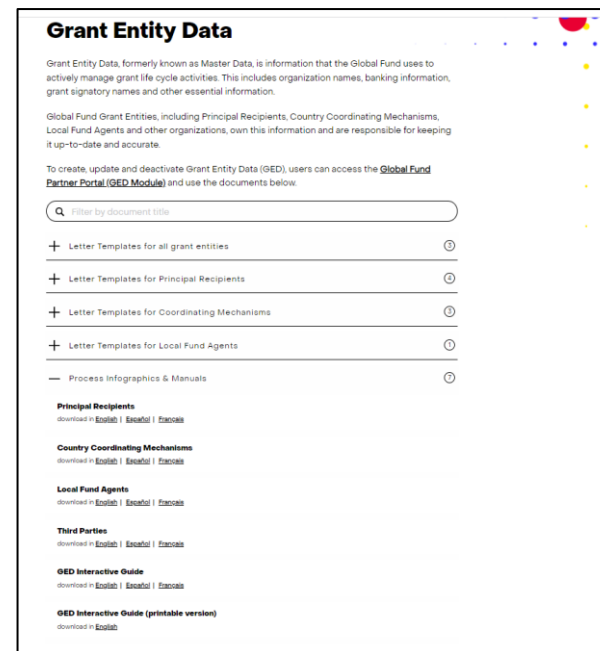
# Grant Entity Data

Grant Entity Data, formerly known as Master Data, is information that the Global Fund uses to actively manage grant life cycle activities. This includes organization names, banking information, grant signatory names and other essential information.

Global Fund Grant Entities, including Principal Recipients, Country Coordinating Mechanisms, Local Fund Agents and other organizations, own this information and are responsible for keeping it up-to-date and accurate.

To create, update and deactivate Grant Entity Data (GED), users can access the Global Fund Partner Portal (GED Module) and use the documents below.

Filter by document title

+ Letter Templates for all grant entities 3

+ Letter Templates for Principal Recipients 4

+ Letter Templates for Coordinating Mechanisms 3

+ Letter Templates for Local Fund Agents 1

— Process Infographics & Manuals 7

Principal Recipients
download in English | Español | Français

Country Coordinating Mechanisms
download in English | Español | Français

Local Fund Agents
download in English | Español | Français

Third Parties
download in English | Español | Français

GED Interactive Guide
download in English | Español | Français

GED Interactive Guide (printable version)
download in English